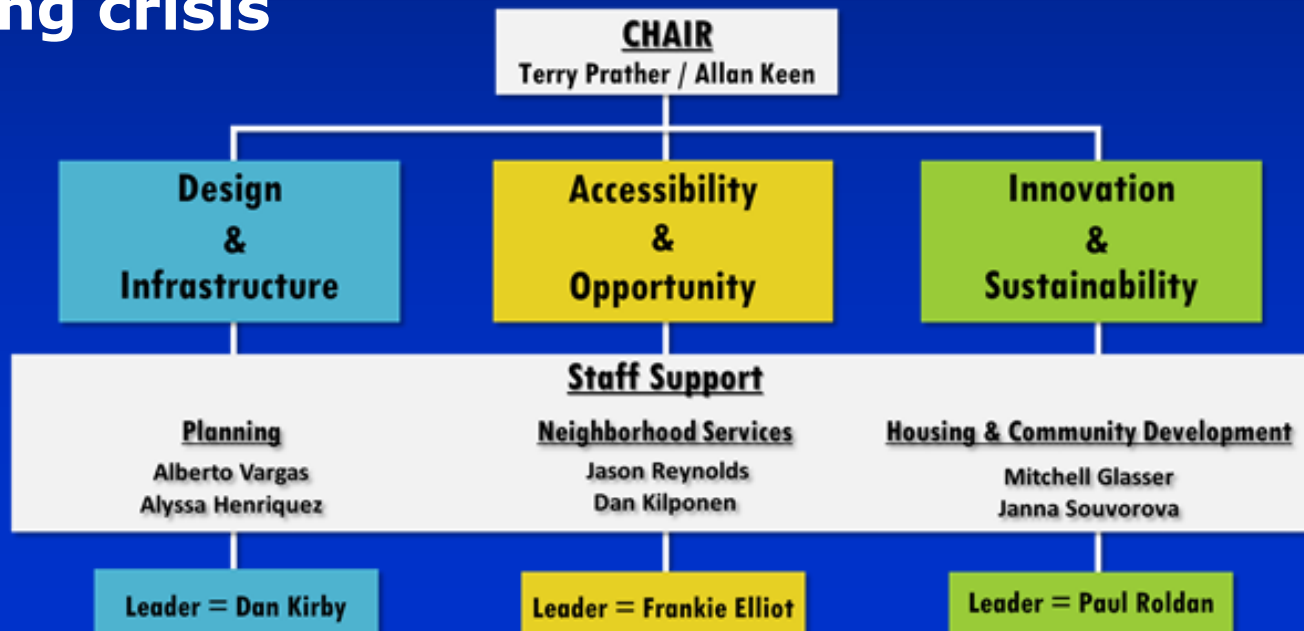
ng crisis

CHAIR
Terry Prather / Allan Keen

Design & Infrastructure

Accessibility & Opportunity

Innovation & Sustainability

Staff Support

Planning
Alberto Vargas
Alyssa Henriquez

Neighborhood Services
Jason Reynolds
Dan Kilponen

Housing & Community Development
Mitchell Glasser
Janna Souvorova

Leader = Dan Kirby

Leader = Frankie Elliot

Leader = Paul Roldan